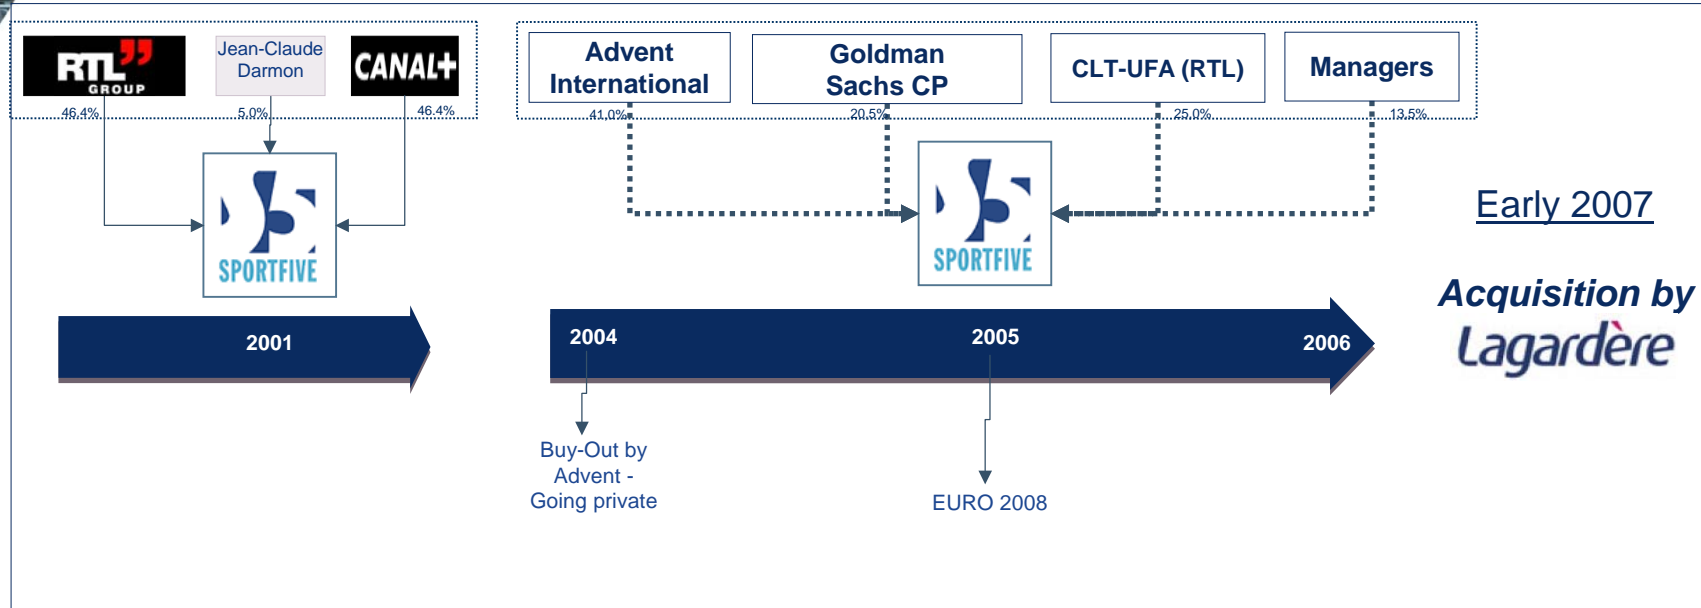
RTL GROUP

Jean-Claude Darmon

CANAL+

46.4%

5.0%

46.4%

SPORTFIVE

2001

Advent International

Goldman Sachs CP

CLT-UFA (RTL)

Managers

41.0%

20.5%

25.0%

13.5%

SPORTFIVE

2004

2005

2006

Buy-Out by Advent - Going private

EURO 2008

Early 2007

Acquisition by

Lagardère